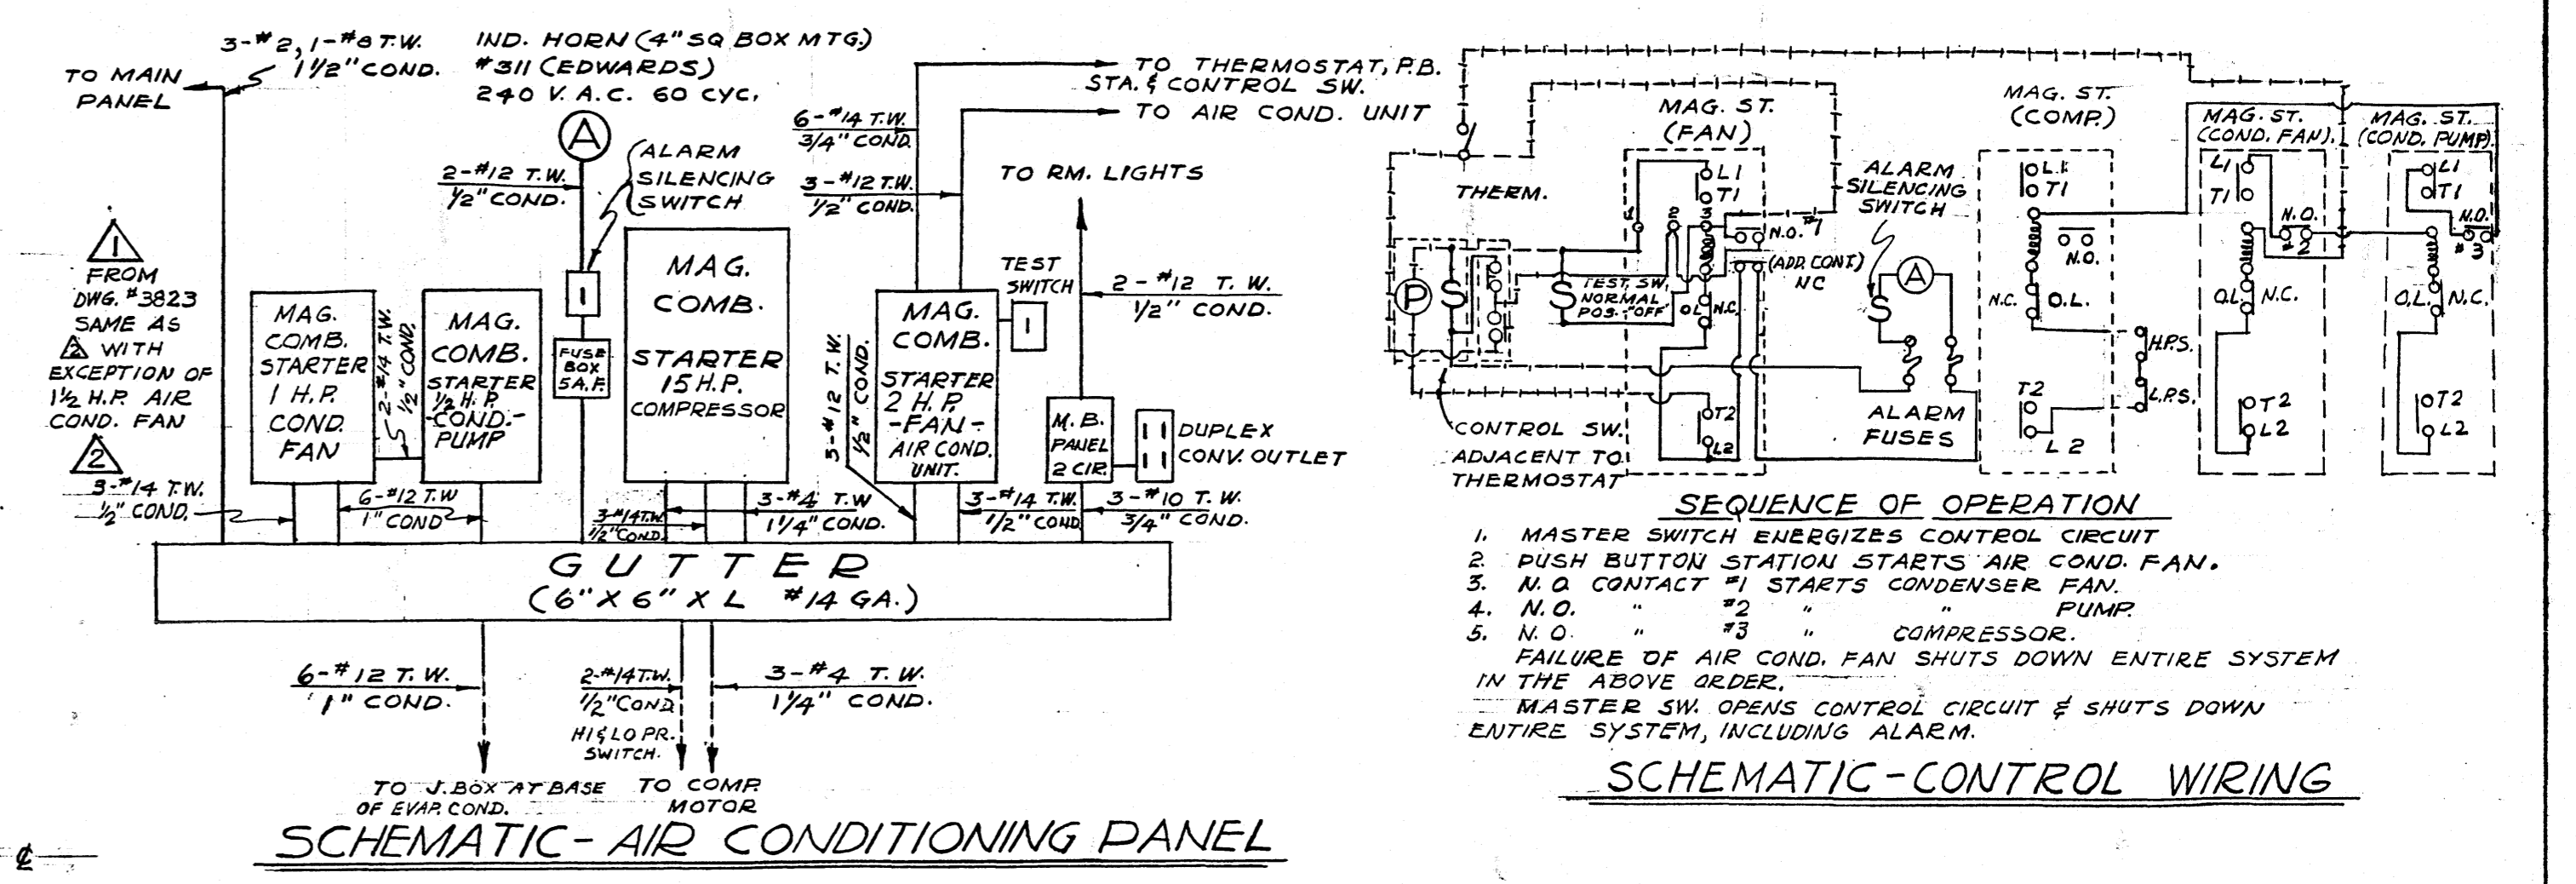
3-#2, 1-#8 T.W. 1½" COND.

TO MAIN PANEL

IND. HORN (4" SQ BOX MTG.) #311 (EDWARDS) 240 V.A.C. 60 CYC.

TO THERMOSTAT, P.B. STA. & CONTROL SW.

TO AIR COND. UNIT

6-#14 T.W. 3/4" COND.

A

ALARM SILENCING SWITCH

2-#12 T.W. ½" COND.

3-#12 T.W. ½" COND.

TO RM. LIGHTS

1 FROM DWG. #3823 SAME AS 2 WITH EXCEPTION OF 1½ H.P. AIR COND. FAN

2

MAG. COMB. STARTER 1 H.P. COND. FAN

2-#14 T.W. ½" COND.

MAG. COMB. STARTER ½ H.P. COND. PUMP

FUSE BOX 5A.F.

MAG. COMB. STARTER 15 H.P. COMPRESSOR

5-#12 T.W. ½" COND.

MAG. COMB. STARTER 2 H.P. FAN AIR COND. UNIT.

TEST SWITCH

2-#12 T.W. ½" COND.

M.B. PANEL 2 CIR.

DUPLEX CONV. OUTLET

3-#14 T.W. ½" COND.

6-#12 T.W 1" COND

3-#14 T.W. ½" COND.

3-#4 T.W 1¼" COND.

3-#14 T.W. ½" COND

3-#10 T.W. 3/4" COND.

GUTTER (6"X6"X L #14 GA.)

6-#12 T.W. 1" COND.

2-#14 T.W. ½" COND.

HI & LO PR. SWITCH.

3-#4 T.W. 1¼" COND.

TO J. BOX AT BASE OF EVAP. COND.

TO COMP. MOTOR

SCHEMATIC- AIR CONDITIONING PANEL

THERM.

P S

S TEST SW. NORMAL POS. "OFF"

MAG. ST. (FAN)

L1 T1 1 2 3 N.O. #1 (ADD. CONT.) NC OL N.C. T2 L2

ALARM SILENCING SWITCH

S A

ALARM FUSES

CONTROL SW. ADJACENT TO THERMOSTAT

MAG. ST. (COMP.)

L1 T1 N.O. N.C. O.L. T2 L2

H.P.S. L.P.S.

MAG. ST. (COND. FAN)

L1 T1 N.O. #2 O.L. N.C. T2 L2

MAG. ST. (COND. PUMP)

L1 T1 N.O. #3 O.L. N.C. T2 L2

SEQUENCE OF OPERATION

1. MASTER SWITCH ENERGIZES CONTROL CIRCUIT
2. PUSH BUTTON STATION STARTS AIR COND. FAN.
3. N.O. CONTACT #1 STARTS CONDENSER FAN.
4. N.O. " #2 " " PUMP.
5. N.O. " #3 " COMPRESSOR.

FAILURE OF AIR COND. FAN SHUTS DOWN ENTIRE SYSTEM IN THE ABOVE ORDER.

MASTER SW. OPENS CONTROL CIRCUIT & SHUTS DOWN ENTIRE SYSTEM, INCLUDING ALARM.

SCHEMATIC-CONTROL WIRING